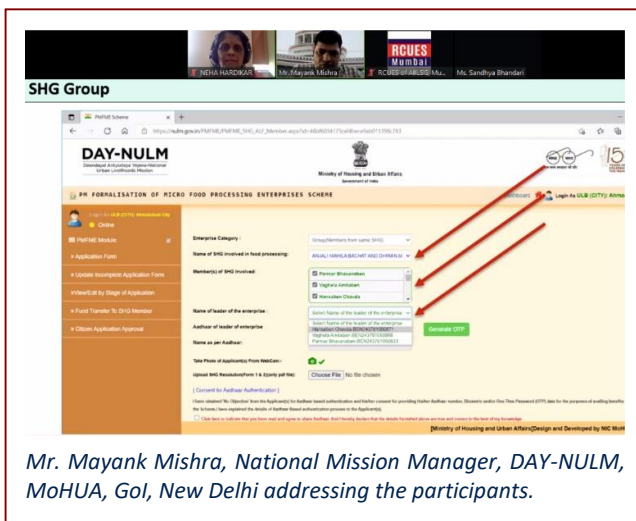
NEHA HARDIKAR Mr. Mayank Mishra RCUES of AILSG Mu... Ms. Sandhya Bhandari

RCUES Mumbai

SHG Group

PMFME Scheme

https://nulm.gov.in/PMFME/PMFME_SHG_ALF_Member.aspx?id=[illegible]

DAY-NULM

Deendayal Antyodaya Yojana-National Urban Livelihoods Mission

Ministry of Housing and Urban Affairs Government of India

PM FORMALISATION OF MICRO FOOD PROCESSING ENTERPRISES SCHEME

Dashboard Login As ULB (CITY): Ahma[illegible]

Online

PMFME Module

» Application Form

» Update Incomplete Application Form

» View/Edit by Stage of Application

» Fund Transfer To SHG Member

» Citizen Application Approval

Enterprise Category : Group(Members from same SHG)

Name of SHG involved in food processing: ANJALI MAHILA BACHAT AND DHIRAN M

Member(s) of SHG Involved: Parmar Bhavnaben Vaghela Ambaben Hansaben Chavda

Name of leader of the enterprise : Select Name of the leader of the enterprise

Select Name of the leader of the enterprise
Hansaben Chavda (ROW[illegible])
Vaghela Ambaben ([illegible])
Parmar Bhavnaben ([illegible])

Aadhaar of leader of enterprise Generate OTP

Name as per Aadhaar:

Take Photo of Applicant(s) From WebCam :

Upload SHG Resolution(Form 1 & 2)(only pdf file): Choose File No file chosen

[ Consent for Aadhaar Authentication ]

I have obtained 'No Objection' from the Applicant(s) for Aadhaar based authentication and his/her consent for providing his/her Aadhaar number, Biometric and/or One Time Password (OTP) data for the purposes of availing benefits under the Scheme. I have explained the details of Aadhaar Based authentication process to the Applicant(s).

Click here to indicate that you have read and agree to share Aadhaar. And I hereby declare that the details furnished above are true and correct to the best of my knowledge.

[Ministry of Housing and Urban Affairs]Design and Developed by NIC MoH

Mr. Mayank Mishra, National Mission Manager, DAY-NULM, MoHUA, GoI, New Delhi addressing the participants.